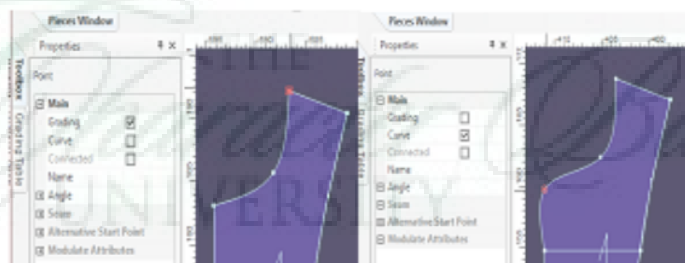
Pieces Window

Properties

Point

⊟ Main

Grading ☑

Curve ☐

Connected ☐

Name

⊞ Angle

⊞ Seam

⊞ Alternative Start Point

⊞ Modulate Attributes

Toolbox Grading Table

UNIVERSITY

Pieces Window

Properties

Point

⊟ Main

Grading ☐

Curve ☑

Connected ☐

Name

⊞ Angle

⊞ Seam

⊞ Alternative Start Point

⊞ Modulate Attributes